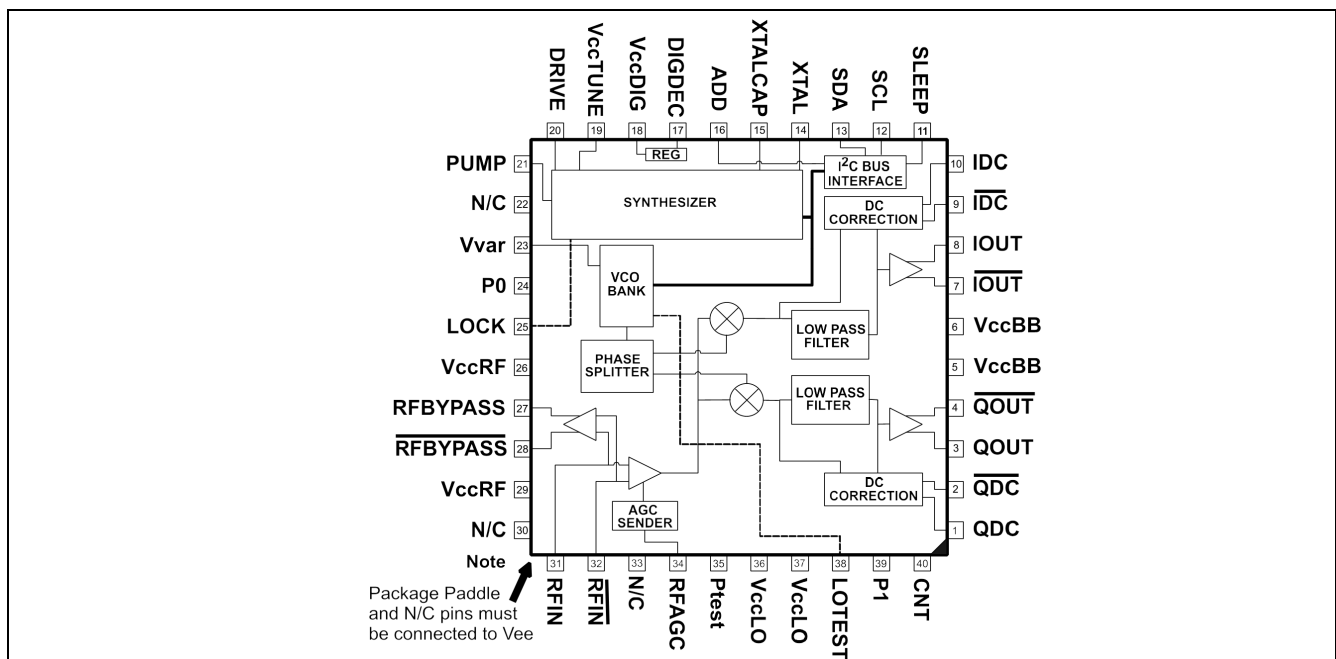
DRIVE 20
VccTUNE 19
VccDIG 18
DIGDEC 17
ADD 16
XTALCAP 15
XTAL 14
SDA 13
SCL 12
SLEEP 11

REG

PUMP 21
N/C 22
Vvar 23
P0 24
LOCK 25
VccRF 26
RFBYPASS 27
$\overline{\text{RFBYPASS}}$ 28
VccRF 29
N/C 30

$I^2C$ BUS INTERFACE
SYNTHESIZER
DC CORRECTION
VCO BANK
LOW PASS FILTER
PHASE SPLITTER
LOW PASS FILTER
DC CORRECTION
AGC SENDER

10 IDC
9 $\overline{\text{IDC}}$
8 IOUT
7 $\overline{\text{IOUT}}$
6 VccBB
5 VccBB
4 $\overline{\text{QOUT}}$
3 QOUT
2 $\overline{\text{QDC}}$
1 QDC

Note
31 RFIN
32 $\overline{\text{RFIN}}$
33 N/C
34 RFAGC
35 Ptest
36 VccLO
37 VccLO
38 LOTEST
39 P1
40 CNT

Package Paddle and N/C pins must be connected to Vee